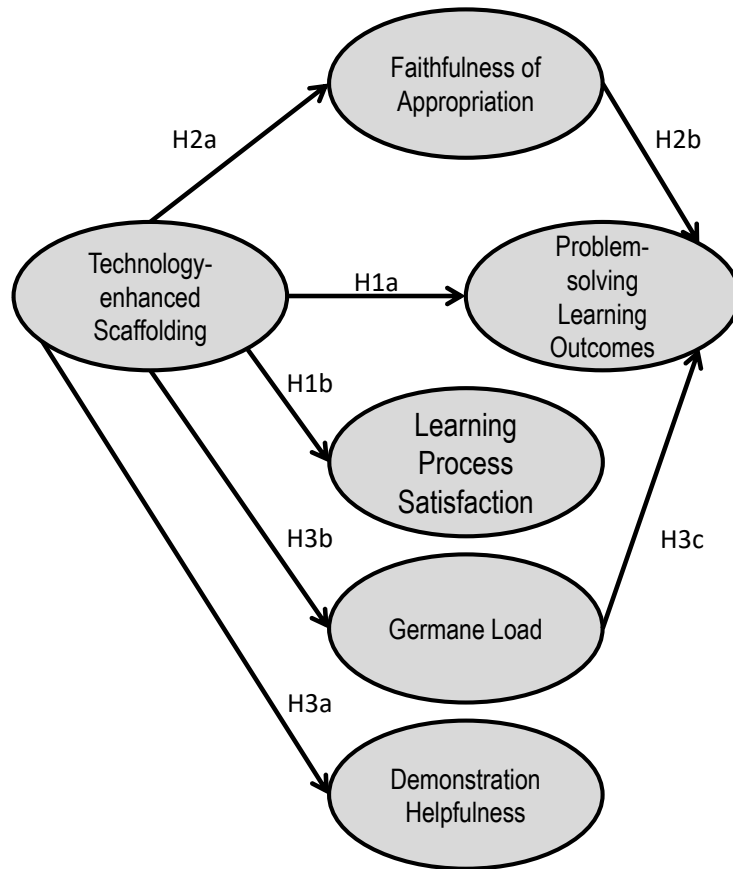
Faithfulness of Appropriation

H2a

H2b

Technology-enhanced Scaffolding

H1a

Problem-solving Learning Outcomes

H1b

Learning Process Satisfaction

H3b

H3c

Germane Load

H3a

Demonstration Helpfulness